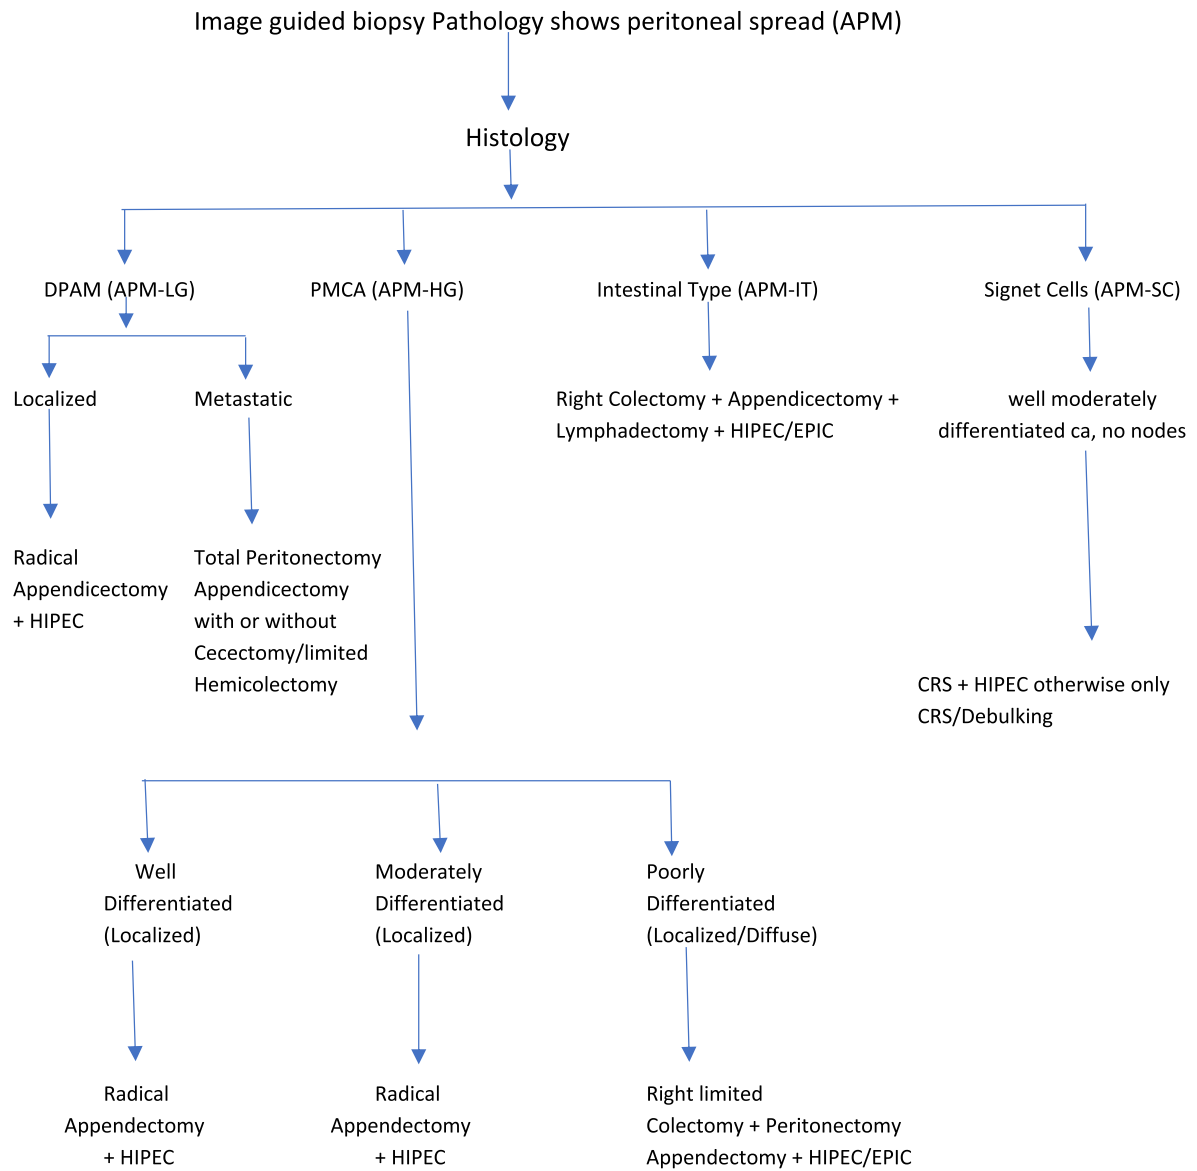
Image guided biopsy Pathology shows peritoneal spread (APM)

Histology

DPAM (APM-LG)

PMCA (APM-HG)

Intestinal Type (APM-IT)

Signet Cells (APM-SC)

Localized

Metastatic

Right Colectomy + Appendicectomy + Lymphadectomy + HIPEC/EPIC

well moderately differentiated ca, no nodes

Radical Appendicectomy + HIPEC

Total Peritonectomy Appendicectomy with or without Cecectomy/limited Hemicolectomy

CRS + HIPEC otherwise only CRS/Debulking

Well Differentiated (Localized)

Moderately Differentiated (Localized)

Poorly Differentiated (Localized/Diffuse)

Radical Appendectomy + HIPEC

Radical Appendectomy + HIPEC

Right limited Colectomy + Peritonectomy Appendectomy + HIPEC/EPIC